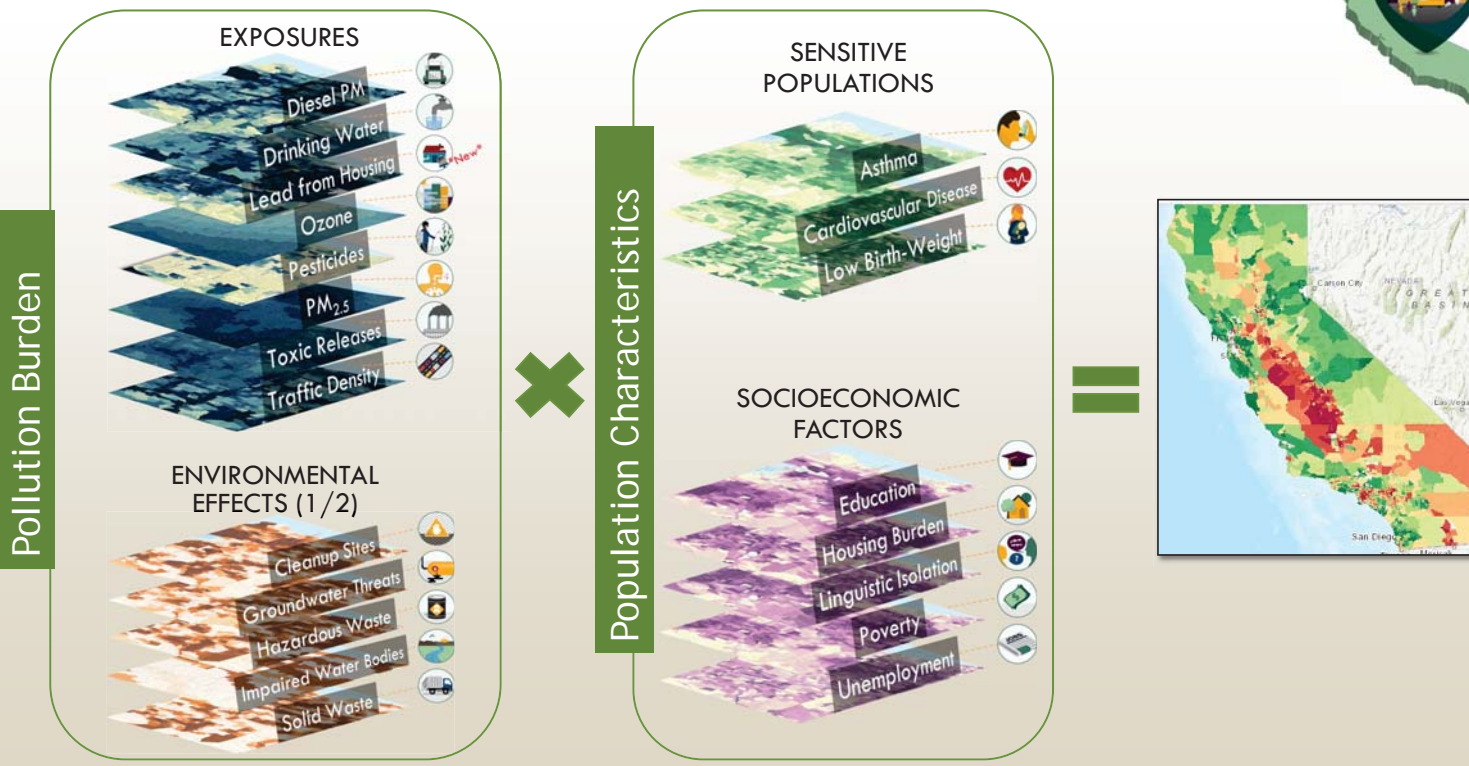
Pollution Burden

EXPOSURES

Diesel PM
Drinking Water
Lead from Housing
*New*
Ozone
Pesticides
$PM_{2.5}$
Toxic Releases
Traffic Density

ENVIRONMENTAL EFFECTS (1/2)

Cleanup Sites
Groundwater Threats
Hazardous Waste
Impaired Water Bodies
Solid Waste

Population Characteristics

SENSITIVE POPULATIONS

Asthma
Cardiovascular Disease
Low Birth-Weight

SOCIOECONOMIC FACTORS

Education
Housing Burden
Linguistic Isolation
Poverty
Unemployment

Carson City
NEVADA
GREAT BASIN
Las Vegas
San Diego
Mexicali